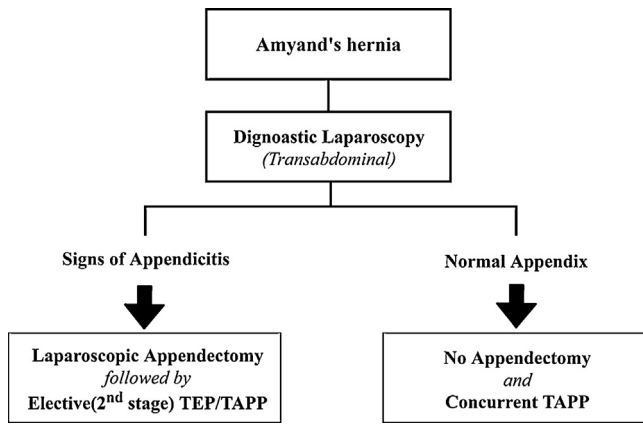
Amyand's hernia

Dignoastic Laparoscopy
(Transabdominal)

Signs of Appendicitis

Normal Appendix

Laparoscopic Appendectomy
followed by
Elective(2$^{nd}$ stage) TEP/TAPP

No Appendectomy
and
Concurrent TAPP